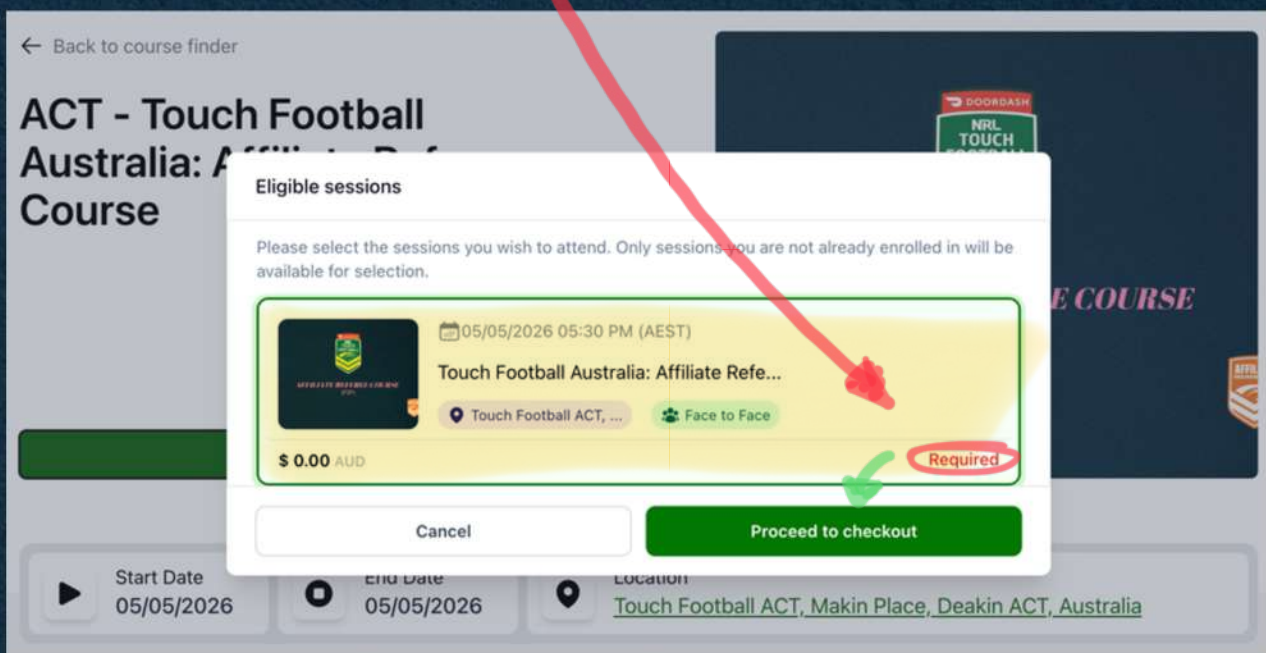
← Back to course finder

ACT - Touch Football Australia: A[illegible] Course

DOORDASH
NRL
TOUCH

E COURSE

Eligible sessions

Please select the sessions you wish to attend. Only sessions you are not already enrolled in will be available for selection.

05/05/2026 05:30 PM (AEST)

Touch Football Australia: Affiliate Refe...

Touch Football ACT, ...

Face to Face

$ 0.00 AUD

Required

Cancel

Proceed to checkout

Start Date
05/05/2026

End Date
05/05/2026

Location
Touch Football ACT, Makin Place, Deakin ACT, Australia